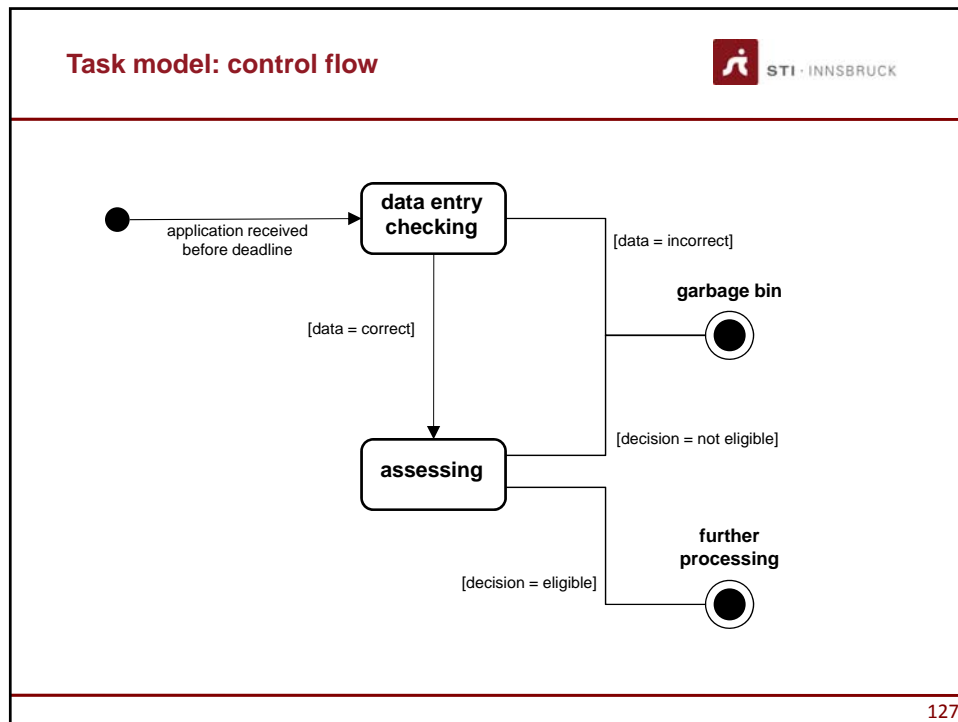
Task model: control flow

STI · INNSBRUCK

application received before deadline

data entry checking

[data = incorrect]

garbage bin

[data = correct]

[decision = not eligible]

assessing

further processing

[decision = eligible]

127